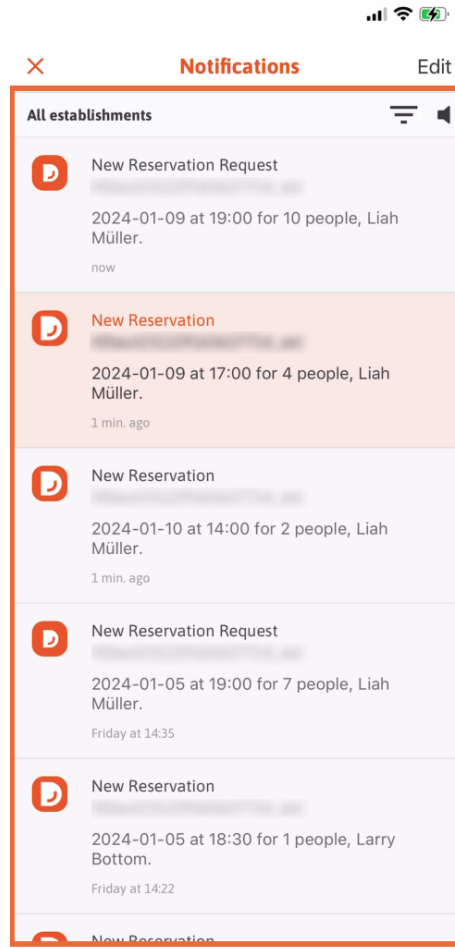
×
Notifications
Edit

All establishments

New Reservation Request
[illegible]
2024-01-09 at 19:00 for 10 people, Liah Müller.
now

New Reservation
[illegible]
2024-01-09 at 17:00 for 4 people, Liah Müller.
1 min. ago

New Reservation
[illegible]
2024-01-10 at 14:00 for 2 people, Liah Müller.
1 min. ago

New Reservation Request
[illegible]
2024-01-05 at 19:00 for 7 people, Liah Müller.
Friday at 14:35

New Reservation
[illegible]
2024-01-05 at 18:30 for 1 people, Larry Bottom.
Friday at 14:22

New Reservation